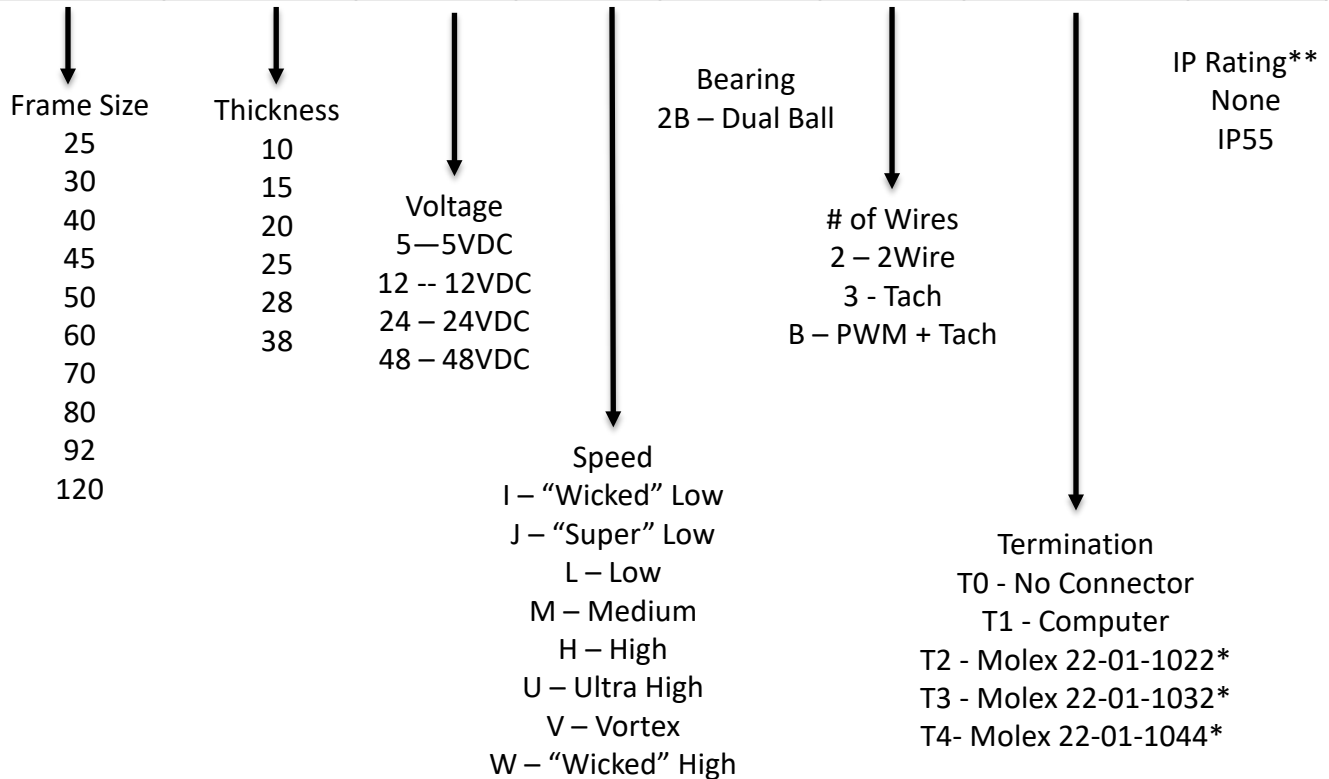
Frame Size
25
30
40
45
50
60
70
80
92
120

Thickness
10
15
20
25
28
38

Voltage
5—5VDC
12 -- 12VDC
24 – 24VDC
48 – 48VDC

Bearing
2B – Dual Ball

Speed
I – “Wicked” Low
J – “Super” Low
L – Low
M – Medium
H – High
U – Ultra High
V – Vortex
W – “Wicked” High

# of Wires
2 – 2Wire
3 - Tach
B – PWM + Tach

Termination
T0 - No Connector
T1 - Computer
T2 - Molex 22-01-1022*
T3 - Molex 22-01-1032*
T4- Molex 22-01-1044*

IP Rating**
None
IP55